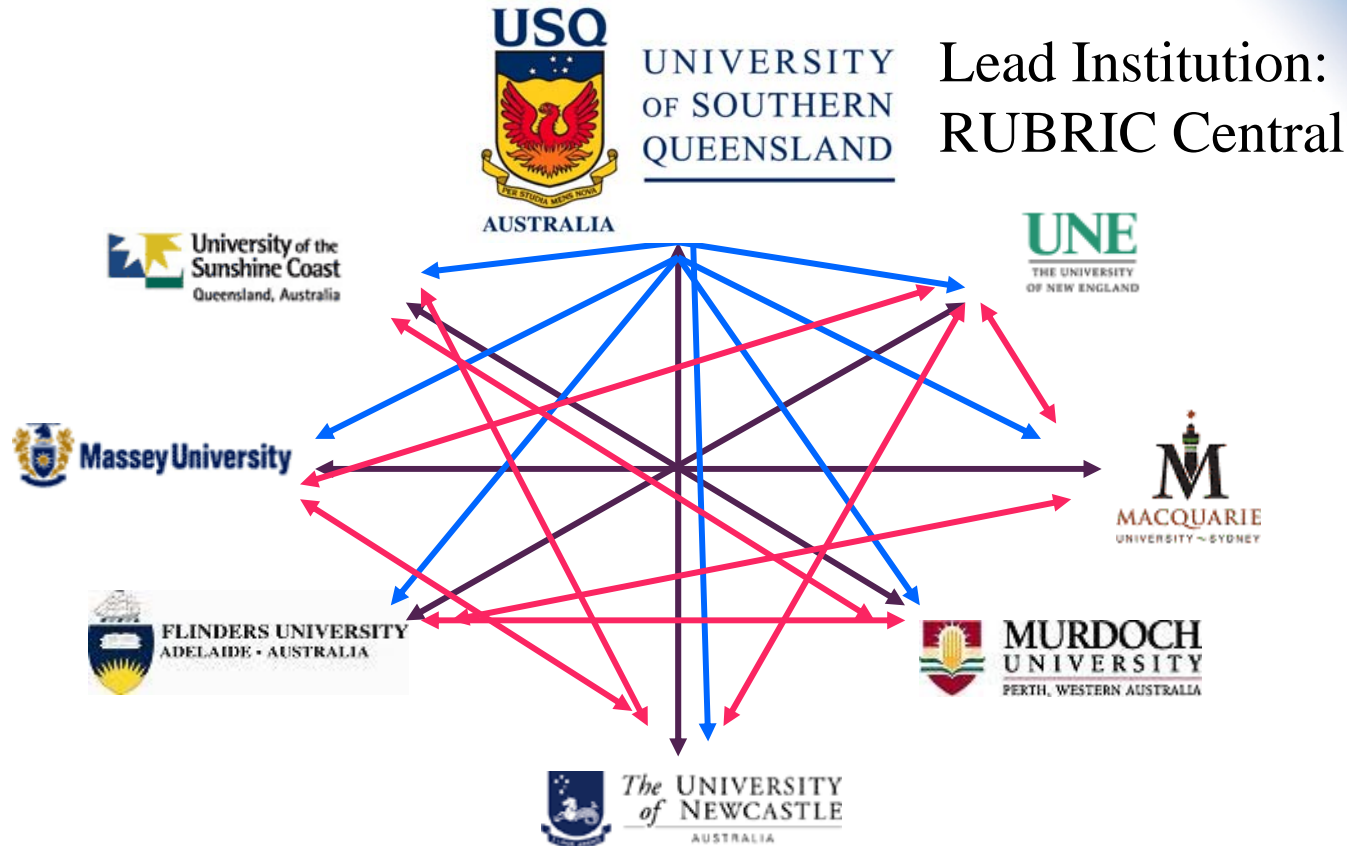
USQ
PER STUDIA MENS NOVA
AUSTRALIA
UNIVERSITY OF SOUTHERN QUEENSLAND

Lead Institution: RUBRIC Central

University of the Sunshine Coast
Queensland, Australia

UNE
THE UNIVERSITY OF NEW ENGLAND

Massey University

MACQUARIE
UNIVERSITY ~ SYDNEY

FLINDERS UNIVERSITY
ADELAIDE • AUSTRALIA

MURDOCH UNIVERSITY
PERTH, WESTERN AUSTRALIA

The UNIVERSITY of NEWCASTLE
AUSTRALIA